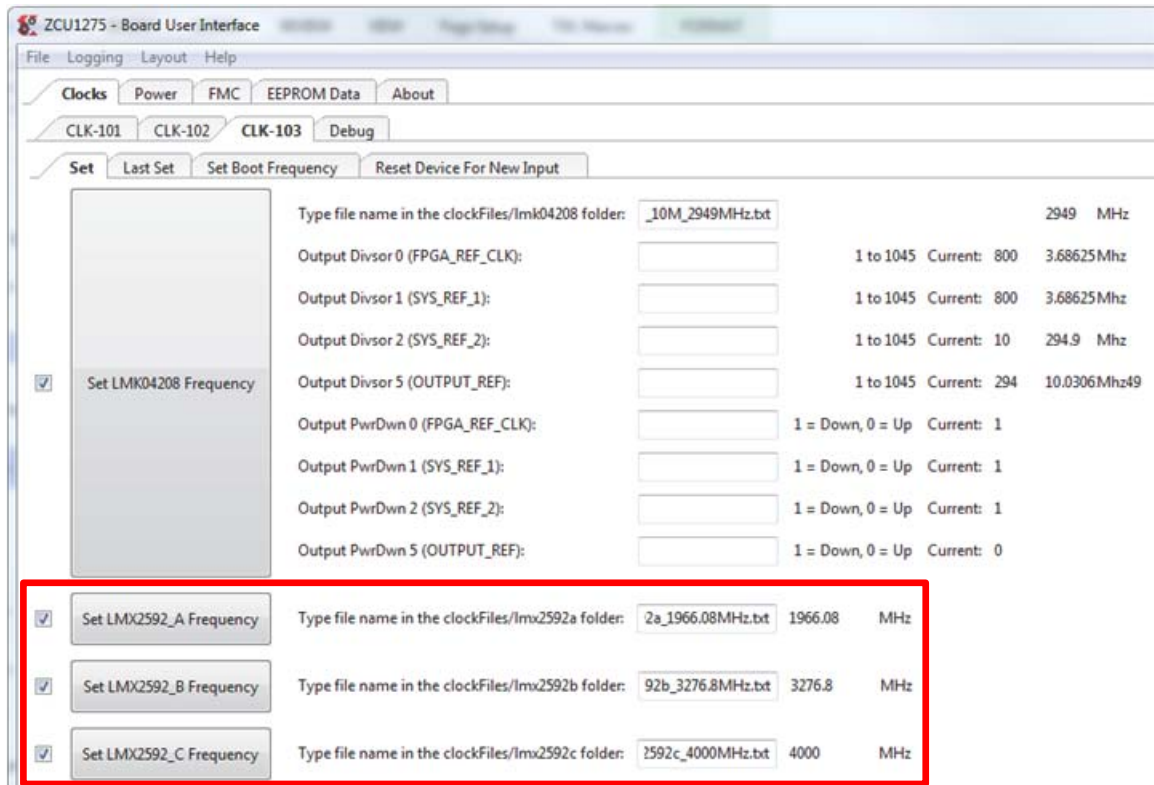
ZCU1275 - Board User Interface

File Logging Layout Help

Clocks Power FMC EEPROM Data About

CLK-101 CLK-102 CLK-103 Debug

Set Last Set Set Boot Frequency Reset Device For New Input

Set LMK04208 Frequency

Type file name in the clockFiles/lmk04208 folder: _10M_2949MHz.txt 2949 MHz

Output Divsor 0 (FPGA_REF_CLK): 1 to 1045 Current: 800 3.68625Mhz

Output Divsor 1 (SYS_REF_1): 1 to 1045 Current: 800 3.68625Mhz

Output Divsor 2 (SYS_REF_2): 1 to 1045 Current: 10 294.9 Mhz

Output Divsor 5 (OUTPUT_REF): 1 to 1045 Current: 294 10.0306Mhz49

Output PwrDwn 0 (FPGA_REF_CLK): 1 = Down, 0 = Up Current: 1

Output PwrDwn 1 (SYS_REF_1): 1 = Down, 0 = Up Current: 1

Output PwrDwn 2 (SYS_REF_2): 1 = Down, 0 = Up Current: 1

Output PwrDwn 5 (OUTPUT_REF): 1 = Down, 0 = Up Current: 0

Set LMX2592_A Frequency Type file name in the clockFiles/lmx2592a folder: 2a_1966.08MHz.txt 1966.08 MHz

Set LMX2592_B Frequency Type file name in the clockFiles/lmx2592b folder: 92b_3276.8MHz.txt 3276.8 MHz

Set LMX2592_C Frequency Type file name in the clockFiles/lmx2592c folder: 2592c_4000MHz.txt 4000 MHz